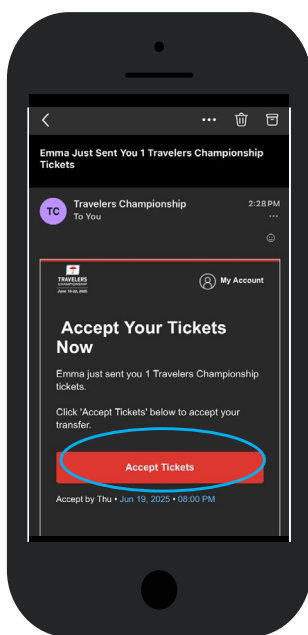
Emma Just Sent You 1 Travelers Championship Tickets

TC

Travelers Championship
To You

2:28 PM

TRAVELERS CHAMPIONSHIP
June 19-22, 2025

My Account

Accept Your Tickets Now

Emma just sent you 1 Travelers Championship tickets.

Click 'Accept Tickets' below to accept your transfer.

Accept Tickets

Accept by Thu • Jun 19, 2025 • 08:00 PM